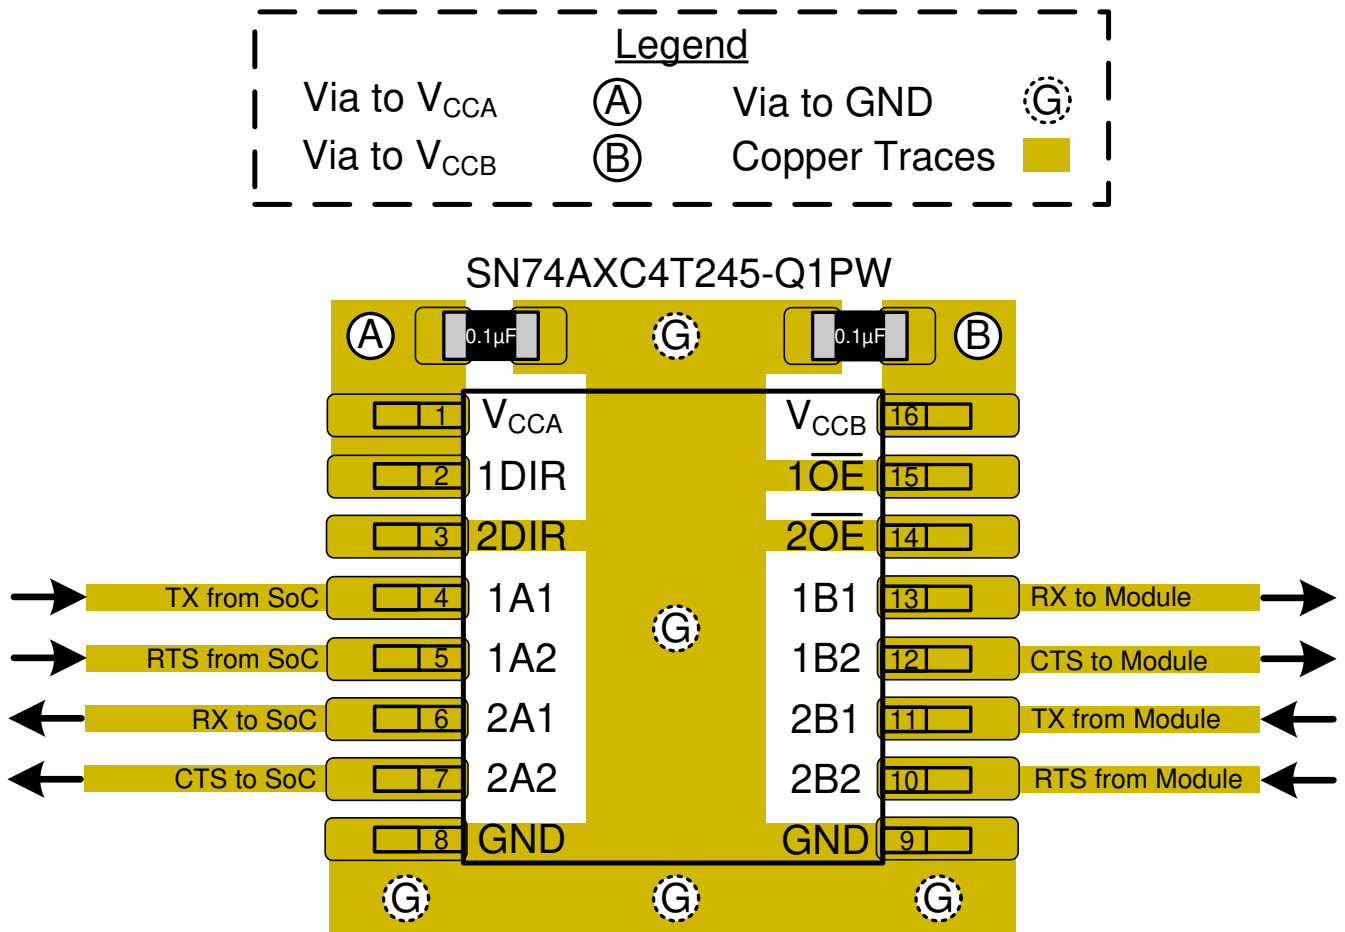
Legend

Via to $V_{CCA}$ A
Via to $V_{CCB}$ B
Via to GND G
Copper Traces

SN74AXC4T245-Q1PW

A 0.1µF G 0.1µF B

1 $V_{CCA}$ $V_{CCB}$ 16
2 1DIR $1\overline{OE}$ 15
3 2DIR $2\overline{OE}$ 14
TX from SoC 4 1A1 1B1 13 RX to Module
RTS from SoC 5 1A2 G 1B2 12 CTS to Module
RX to SoC 6 2A1 2B1 11 TX from Module
CTS to SoC 7 2A2 2B2 10 RTS from Module
8 GND GND 9

G G G